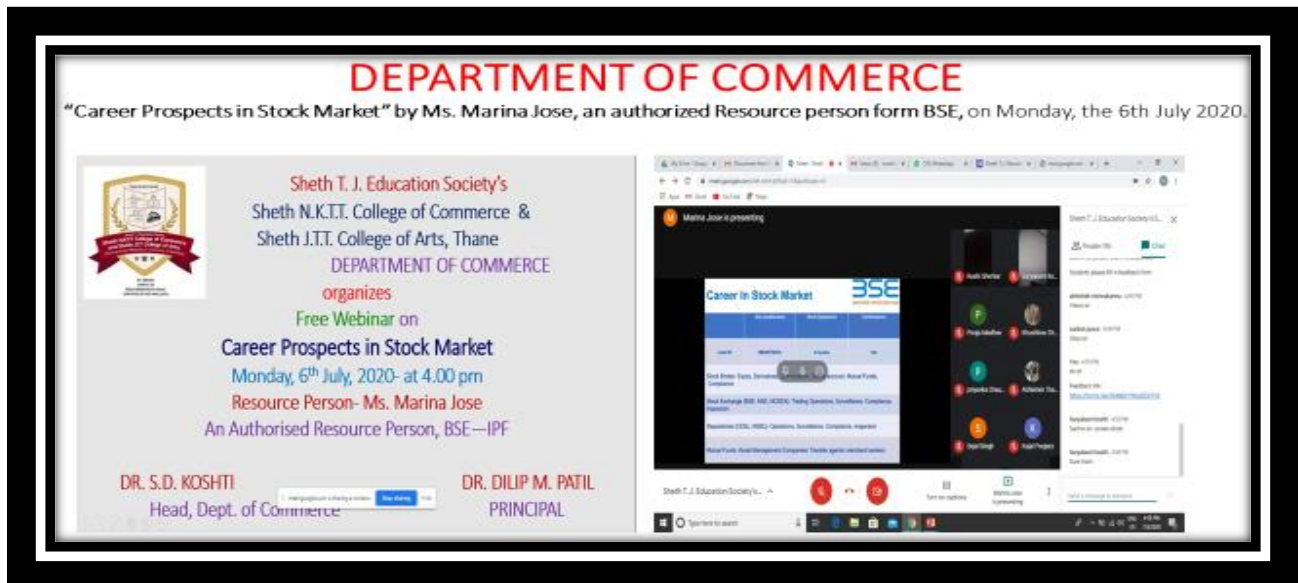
DEPARTMENT OF COMMERCE

"Career Prospects in Stock Market" by Ms. Marina Jose, an authorized Resource person form BSE, on Monday, the 6th July 2020.

Sheth T. J. Education Society's
Sheth N.K.T.T. College of Commerce &
Sheth J.T.T. College of Arts, Thane
DEPARTMENT OF COMMERCE
organizes
Free Webinar on
Career Prospects in Stock Market
Monday, 6$^{th}$ July, 2020- at 4.00 pm
Resource Person- Ms. Marina Jose
An Authorised Resource Person, BSE—IPF

DR. S.D. KOSHTI
Head, Dept. of Commerce

DR. DILIP M. PATIL
PRINCIPAL

Marina Jose is presenting

Career in Stock Market

BSE

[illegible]

Sheth T. J. Education Society's...

Stop sharing

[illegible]